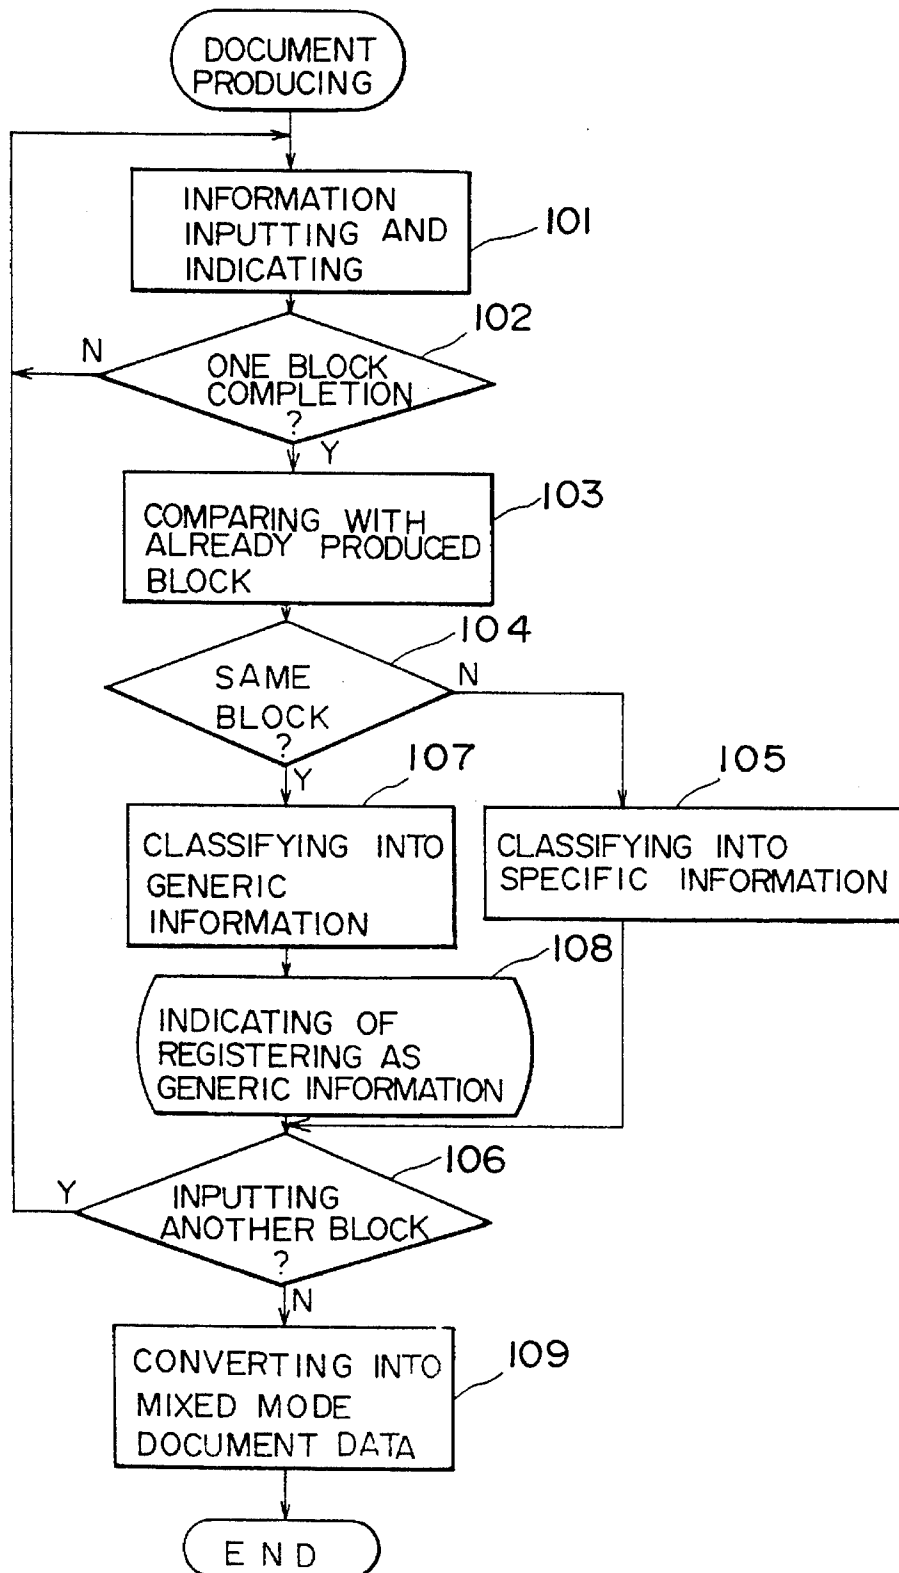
DOCUMENT PRODUCING

INFORMATION INPUTTING AND INDICATING

101

102

N

ONE BLOCK COMPLETION ?

Y

COMPARING WITH ALREADY PRODUCED BLOCK

103

104

SAME BLOCK ?

N

Y

107

105

CLASSIFYING INTO GENERIC INFORMATION

CLASSIFYING INTO SPECIFIC INFORMATION

108

INDICATING OF REGISTERING AS GENERIC INFORMATION

106

Y

INPUTTING ANOTHER BLOCK ?

N

CONVERTING INTO MIXED MODE DOCUMENT DATA

109

END